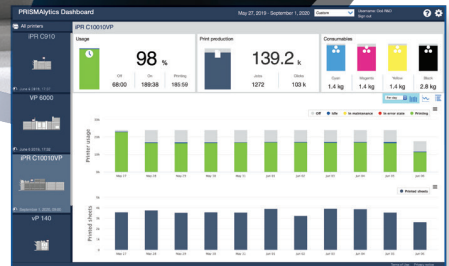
PRISMAlytics Dashboard

May 27, 2019 - September 1, 2020

Custom

All printers

iPR C910

VP 6000

iPR C10010VP

VP 140

iPR C10010VP

Usage

98 %

Off 68:00

On 189:38

Printing 185:59

Print production

139.2 k

Jobs 1272

Sheets 103 k

Consumables

Cyan 1.4 kg

Magenta 1.4 kg

Yellow 1.4 kg

Black 2.8 kg

Off

Idle

In maintenance

In error state

Printing

Printer usage

Printed sheets

Printed sheets

May 27

May 28

May 29

May 30

May 31

Jun 01

Jun 02

Jun 03

Jun 04

Jun 05

Jun 06

Jun 07